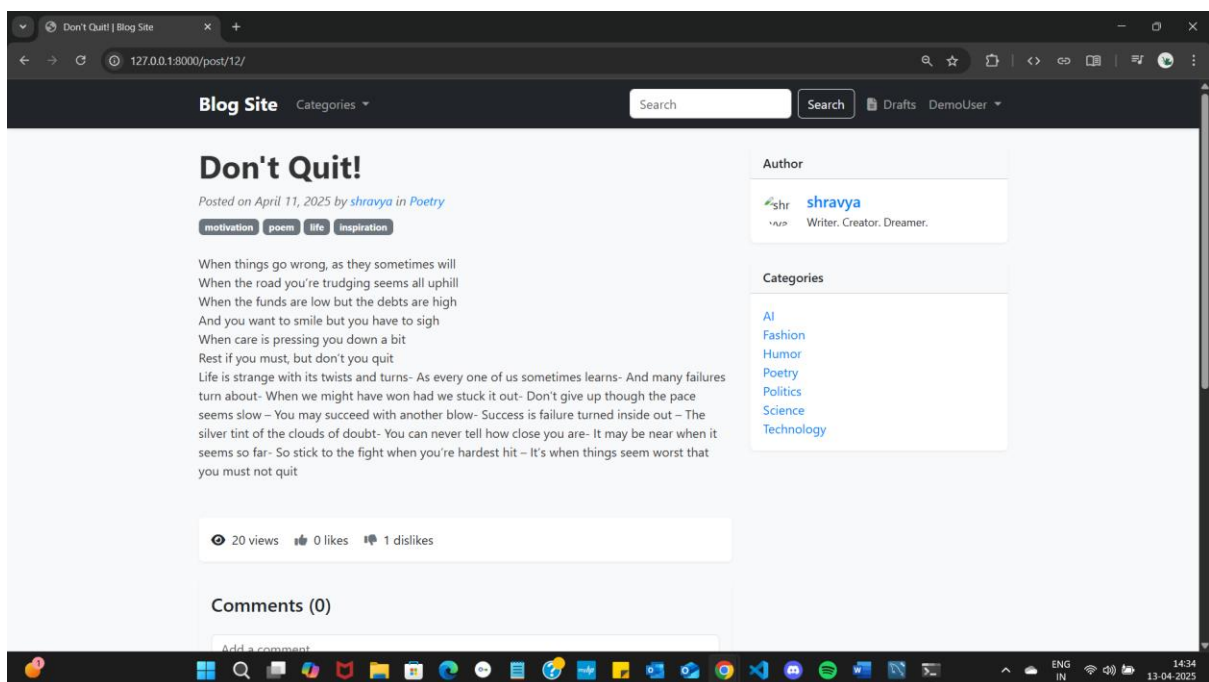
Don't Quit! | Blog Site

127.0.0.1:8000/post/12/

Blog Site Categories

Search

Search

Drafts DemoUser

Don't Quit!

Posted on April 11, 2025 by shravya in Poetry

motivation poem life inspiration

When things go wrong, as they sometimes will
When the road you're trudging seems all uphill
When the funds are low but the debts are high
And you want to smile but you have to sigh
When care is pressing you down a bit
Rest if you must, but don't you quit
Life is strange with its twists and turns- As every one of us sometimes learns- And many failures turn about- When we might have won had we stuck it out- Don't give up though the pace seems slow – You may succeed with another blow- Success is failure turned inside out – The silver tint of the clouds of doubt- You can never tell how close you are- It may be near when it seems so far- So stick to the fight when you're hardest hit – It's when things seem worst that you must not quit

20 views 0 likes 1 dislikes

Comments (0)

Add a comment

Author

shr
vya

shravya

Writer. Creator. Dreamer.

Categories

AI
Fashion
Humor
Poetry
Politics
Science
Technology

ENG
IN

14:34
13-04-2025